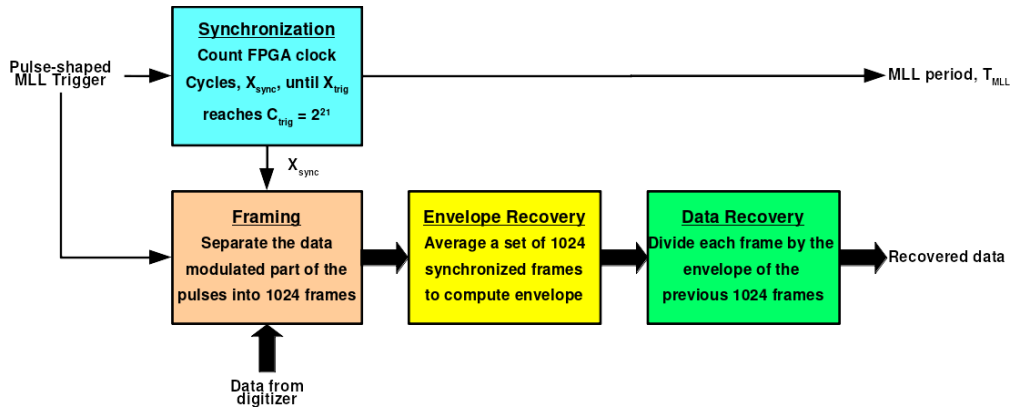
Pulse-shaped MLL Trigger

Synchronization
Count FPGA clock Cycles, $X_{sync}$, until $X_{trig}$ reaches $C_{trig} = 2^{21}$

MLL period, $T_{MLL}$

$X_{sync}$

Framing
Separate the data modulated part of the pulses into 1024 frames

Envelope Recovery
Average a set of 1024 synchronized frames to compute envelope

Data Recovery
Divide each frame by the envelope of the previous 1024 frames

Recovered data

Data from digitizer